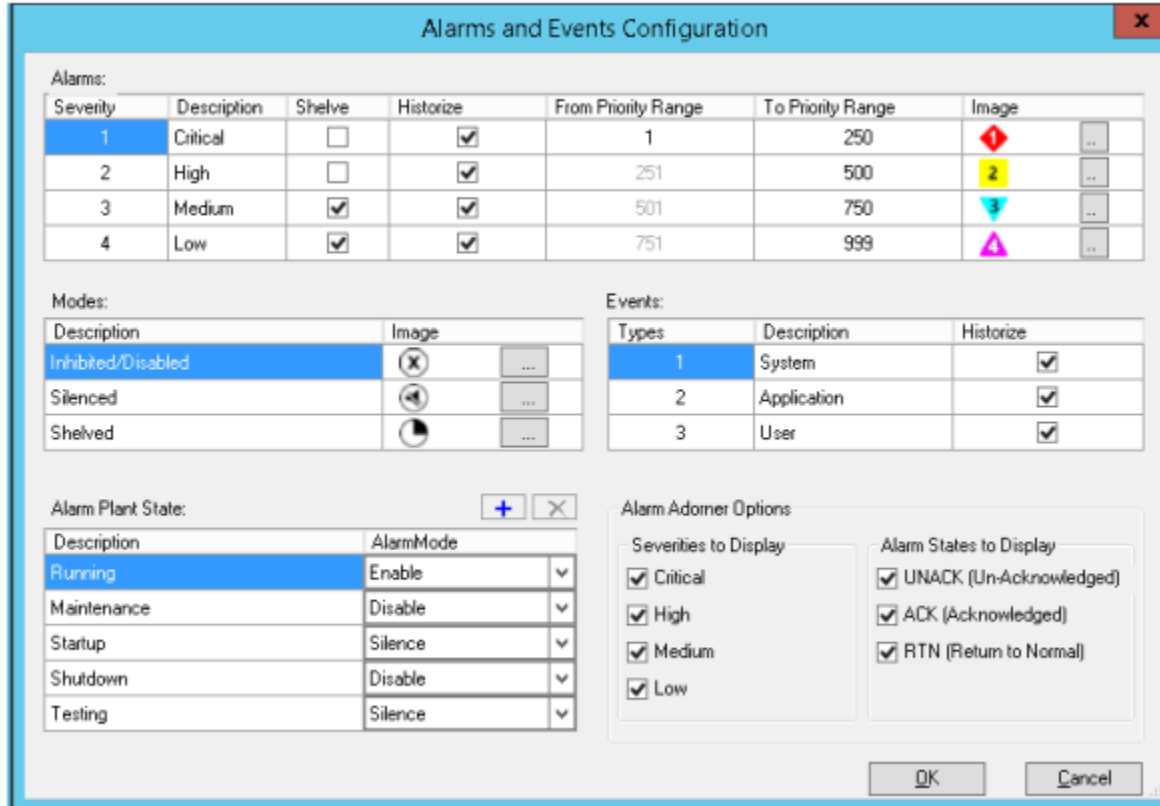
Alarms and Events Configuration

x

Alarms:

| Severity | Description | Shelve | Historize | From Priority Range | To Priority Range | Image |
|---|---|---|---|---|---|---|
| 1 | Critical | ☐ | ☑ | 1 | 250 | 1 ... |
| 2 | High | ☐ | ☑ | 251 | 500 | 2 ... |
| 3 | Medium | ☑ | ☑ | 501 | 750 | 3 ... |
| 4 | Low | ☑ | ☑ | 751 | 999 | 4 ... |

Modes:

| Description | Image |
|---|---|
| Inhibited/Disabled | ... |
| Silenced | ... |
| Shelved | ... |

Events:

| Types | Description | Historize |
|---|---|---|
| 1 | System | ☑ |
| 2 | Application | ☑ |
| 3 | User | ☑ |

Alarm Plant State:

+ X

| Description | AlarmMode |
|---|---|
| Running | Enable |
| Maintenance | Disable |
| Startup | Silence |
| Shutdown | Disable |
| Testing | Silence |

Alarm Adorner Options

Severities to Display
☑ Critical
☑ High
☑ Medium
☑ Low

Alarm States to Display
☑ UNACK (Un-Acknowledged)
☑ ACK (Acknowledged)
☑ RTN (Return to Normal)

OK Cancel